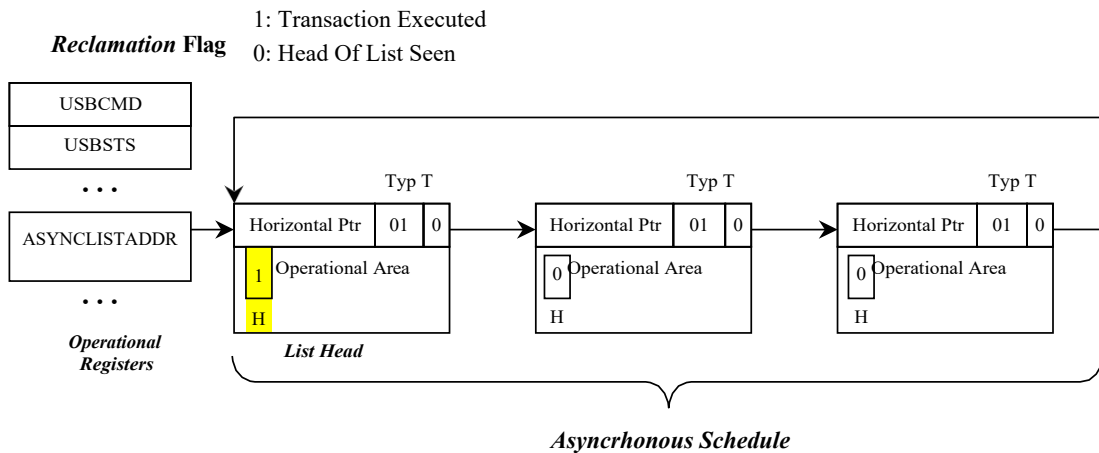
*Reclamation* **Flag**

1: Transaction Executed
0: Head Of List Seen

USBCMD
USBSTS
. . .
ASYNCLISTADDR
. . .

*Operational Registers*

Typ T
Horizontal Ptr | 01 | 0
1 Operational Area
H
*List Head*

Typ T
Horizontal Ptr | 01 | 0
0 Operational Area
H

Typ T
Horizontal Ptr | 01 | 0
0 Operational Area
H

*Asyncrhonous Schedule*